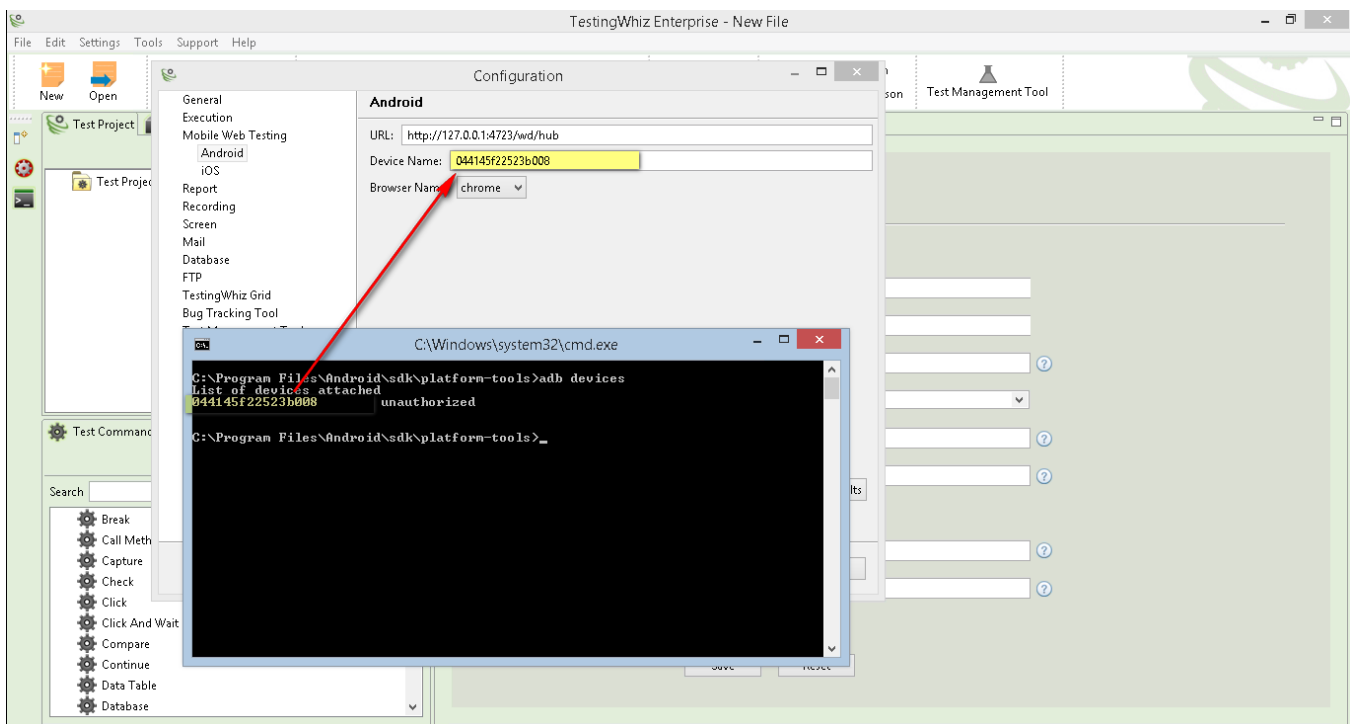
TestingWhiz Enterprise - New File

File Edit Settings Tools Support Help

New Open

Test Management Tool

Test Project

Test Projec

Configuration

General
Execution
Mobile Web Testing
Android
iOS
Report
Recording
Screen
Mail
Database
FTP
TestingWhiz Grid
Bug Tracking Tool

Android

URL: http://127.0.0.1:4723/wd/hub

Device Name: 044145f22523b008

Browser Nam chrome

C:\Windows\system32\cmd.exe

C:\Program Files\Android\sdk\platform-tools>adb devices
List of devices attached
044145f22523b008 unauthorized

C:\Program Files\Android\sdk\platform-tools>_

Test Commanc

Search

Break
Call Meth
Capture
Check
Click
Click And Wait
Compare
Continue
Data Table
Database